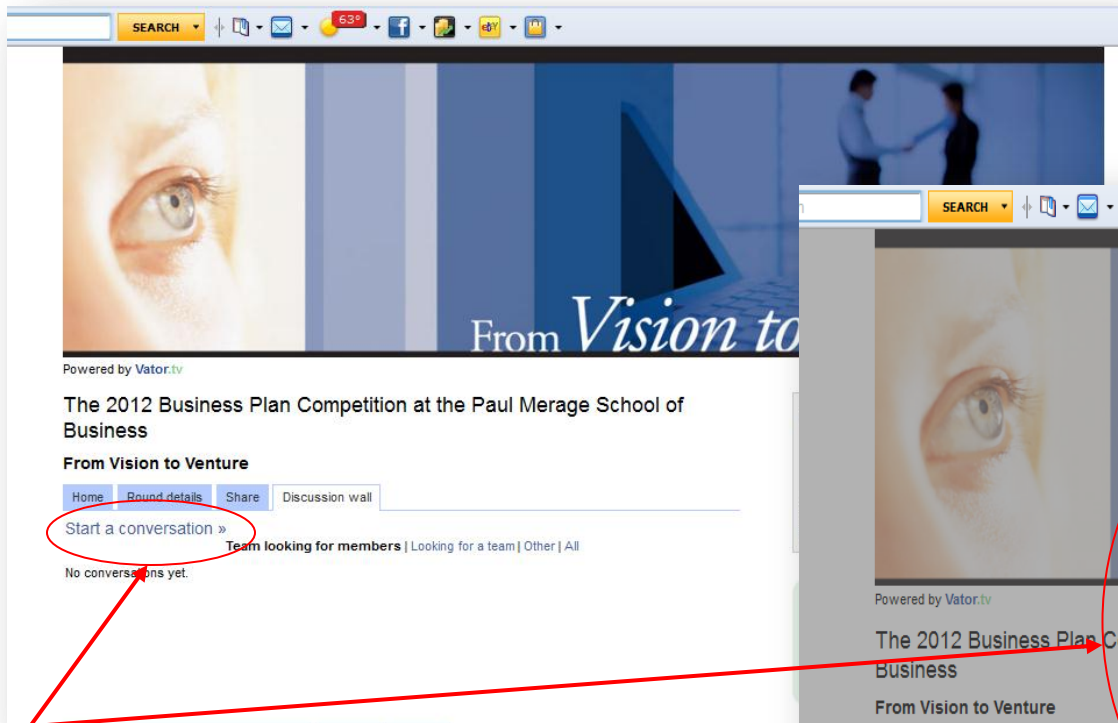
SEARCH 63°

From Vision to

Powered by Vator.tv

The 2012 Business Plan Competition at the Paul Merage School of Business

From Vision to Venture

Home | Round details | Share | Discussion wall

Start a conversation »

Team looking for members | Looking for a team | Other | All

No conversations yet.

SEARCH

Powered by Vator.tv

The 2012 Business Plan C
Business

From Vision to Venture